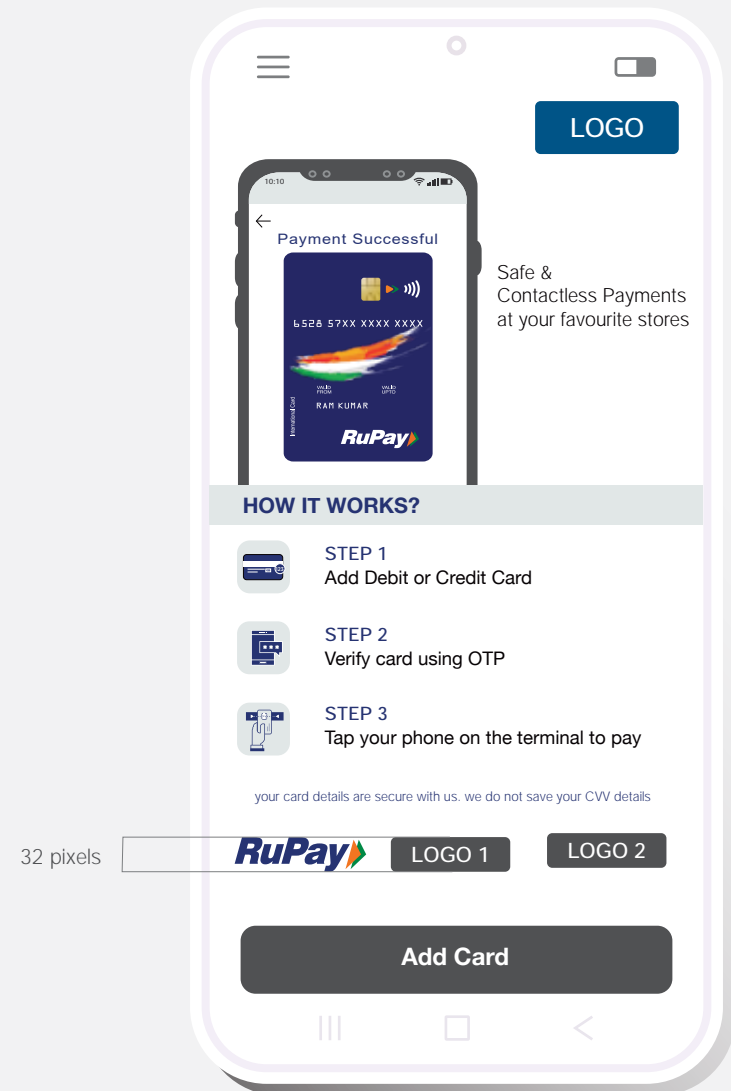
LOGO

10:10

Payment Successful

6528 57XX XXXX XXXX

VALID FROM

VALID UPTO

RAM KUMAR

International Card

RuPay

Safe & Contactless Payments at your favourite stores

HOW IT WORKS?

STEP 1
Add Debit or Credit Card

STEP 2
Verify card using OTP

STEP 3
Tap your phone on the terminal to pay

your card details are secure with us. we do not save your CVV details

32 pixels

RuPay

LOGO 1

LOGO 2

Add Card